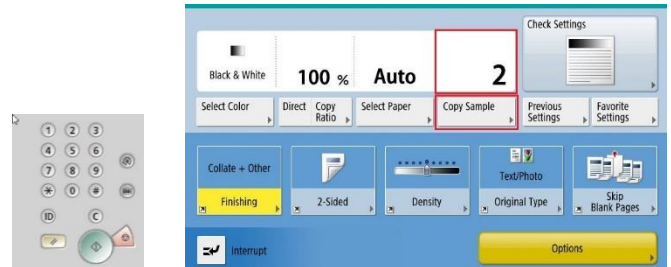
1 2 3
4 5 6
7 8 9
✱ 0 #
ID C

Check Settings

Black & White

100 %

Auto

2

Select Color

Direct

Copy Ratio

Select Paper

Copy Sample

Previous Settings

Favorite Settings

Collate + Other

Finishing

2-Sided

Density

Text/Photo

Original Type

Skip Blank Pages

Interrupt

Options